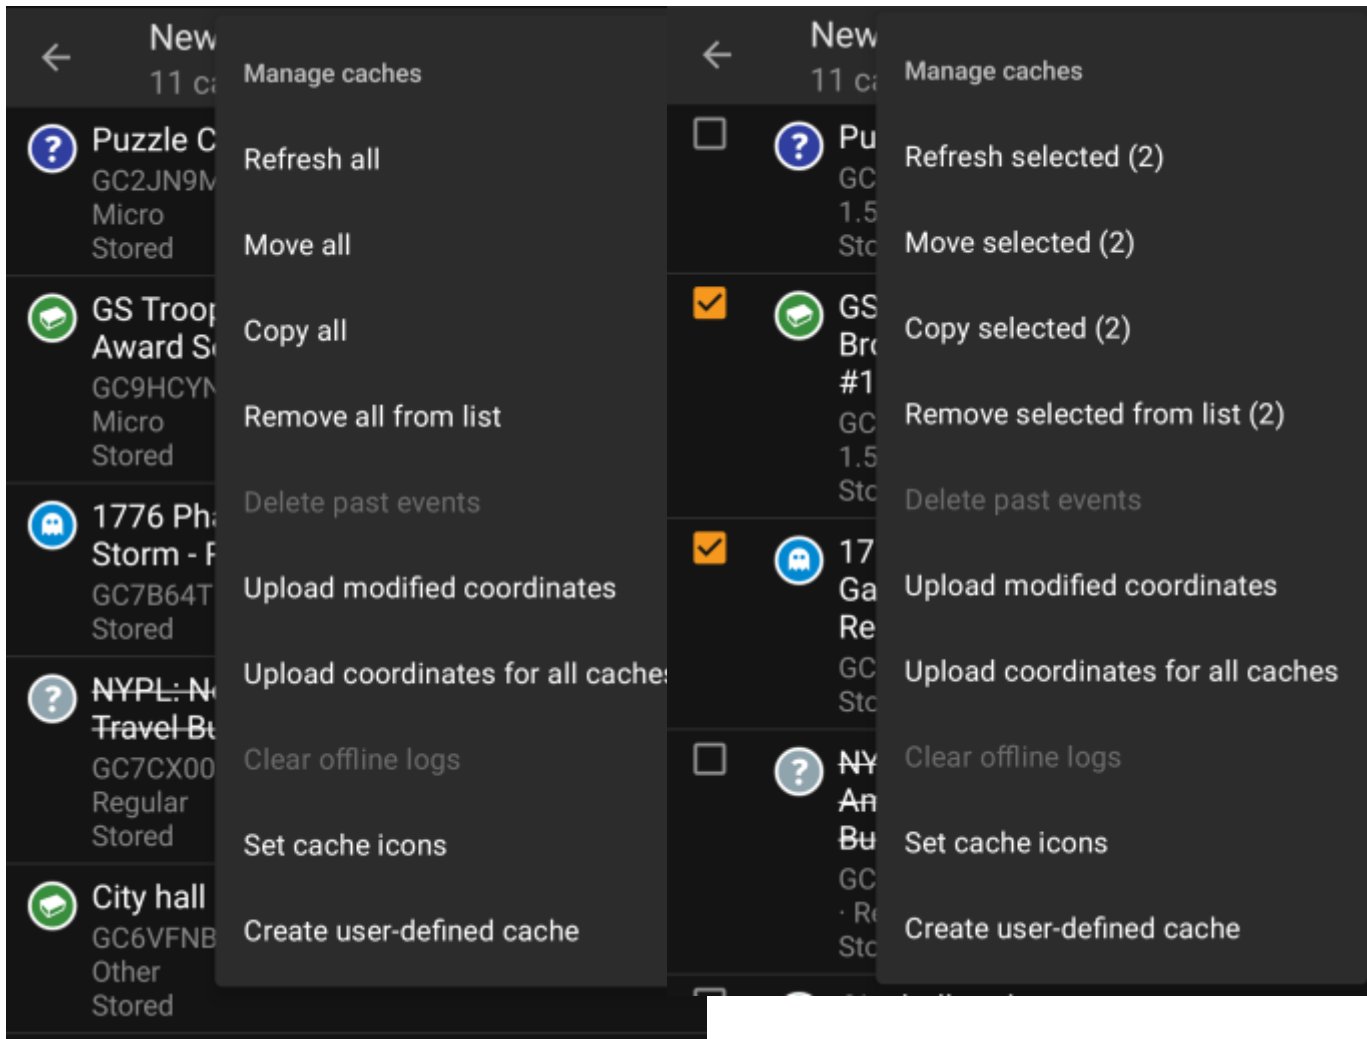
New
11 ca

Puzzle C
GC2JN9M
Micro
Stored

GS Troop
Award S
GC9HCYN
Micro
Stored

1776 Pha
Storm - F
GC7B64T
Stored

NYPL: N
Travel Bu
GC7CX00
Regular
Stored

City hall
GC6VFNB
Other
Stored

Manage caches
Refresh all
Move all
Copy all
Remove all from list
Delete past events
Upload modified coordinates
Upload coordinates for all caches
Clear offline logs
Set cache icons
Create user-defined cache

New
11 ca

Pu
GC
1.5
Sto

GS
Bro
#1
GC
1.5
Sto

17
Ga
Re
GC
Sto

NY
An
Bu
GC
· Re
Sto

Manage caches
Refresh selected (2)
Move selected (2)
Copy selected (2)
Remove selected from list (2)
Delete past events
Upload modified coordinates
Upload coordinates for all caches
Clear offline logs
Set cache icons
Create user-defined cache